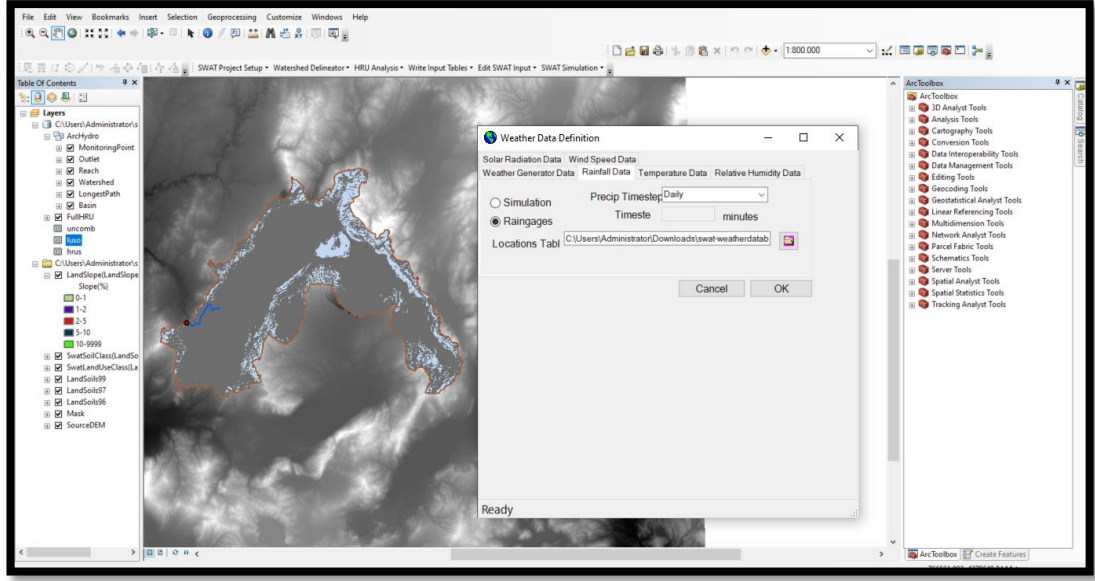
File Edit View Bookmarks Insert Selection Geoprocessing Customize Windows Help

1:800.000

SWAT Project Setup ▾ Watershed Delineator ▾ HRU Analysis ▾ Write Input Tables ▾ Edit SWAT Input ▾ SWAT Simulation ▾

Table Of Contents

Layers
C:\Users\Administrator\s
ArcHydro
MonitoringPoint
Outlet
Reach
Watershed
LongestPath
Basin
FullHRU
uncomb
luso
hrus
C:\Users\Administrator\s
LandSlope(LandSlope Slope(%)
0-1
1-2
2-5
5-10
10-9999
SwatSoilClass(LandSo
SwatLandUseClass(La
LandSoils99
LandSoils97
LandSoils96
Mask
SourceDEM

Weather Data Definition

Solar Radiation Data | Wind Speed Data
Weather Generator Data | Rainfall Data | Temperature Data | Relative Humidity Data

Simulation
Raingages
Precip Timestep Daily
Timeste minutes
Locations Tabl C:\Users\Administrator\Downloads\swat-weatherdatab

Cancel OK

Ready

ArcToolbox
ArcToolbox
3D Analyst Tools
Analysis Tools
Cartography Tools
Conversion Tools
Data Interoperability Tools
Data Management Tools
Editing Tools
Geocoding Tools
Geostatistical Analyst Tools
Linear Referencing Tools
Multidimension Tools
Network Analyst Tools
Parcel Fabric Tools
Schematics Tools
Server Tools
Spatial Analyst Tools
Spatial Statistics Tools
Tracking Analyst Tools

Catalog
Search

ArcToolbox | Create Features